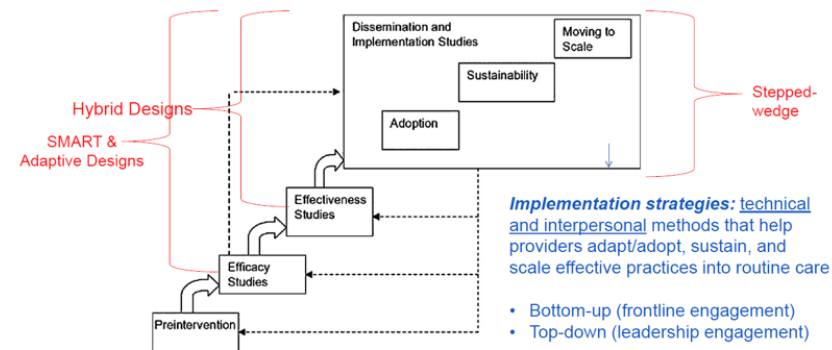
Dissemination and Implementation Studies

Moving to Scale

Sustainability

Adoption

Hybrid Designs

SMART & Adaptive Designs

Stepped-wedge

Effectiveness Studies

Efficacy Studies

Preintervention

*Implementation strategies:* technical and interpersonal methods that help providers adapt/adopt, sustain, and scale effective practices into routine care

• Bottom-up (frontline engagement)
• Top-down (leadership engagement)